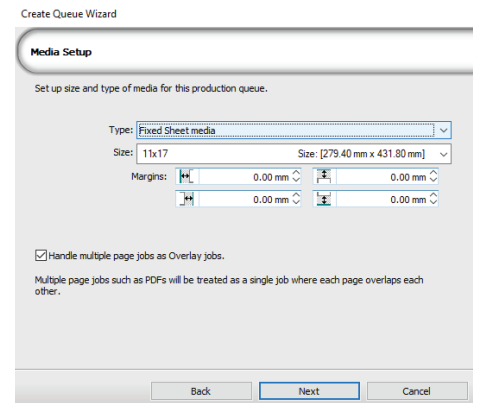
Create Queue Wizard

Media Setup

Set up size and type of media for this production queue.

Type: Fixed Sheet media

Size: 11x17 Size: [279.40 mm x 431.80 mm]

Margins: 0.00 mm 0.00 mm

0.00 mm 0.00 mm

☑ Handle multiple page jobs as Overlay jobs.

Multiple page jobs such as PDFs will be treated as a single job where each page overlaps each other.

Back Next Cancel